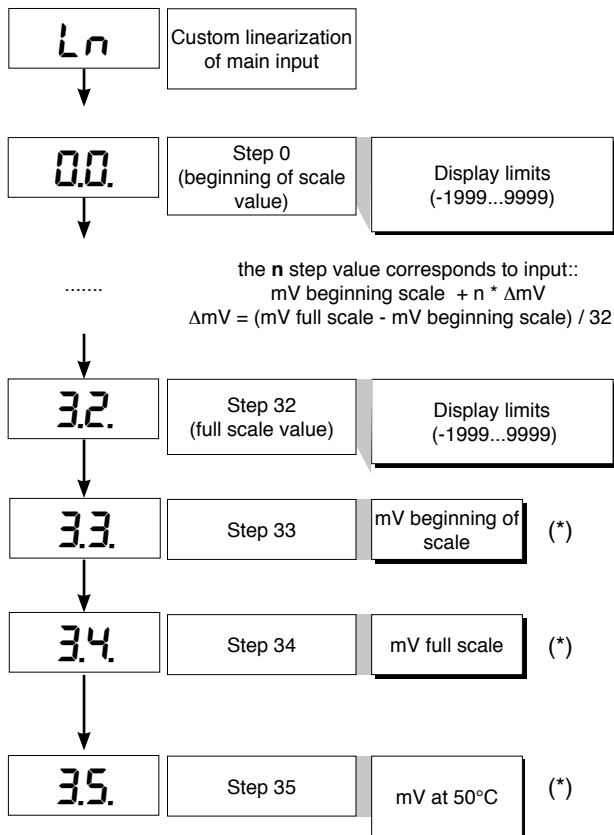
Ln

Custom linearization of main input

0.0.

Step 0 (beginning of scale value)

Display limits (-1999...9999)

.......

the **n** step value corresponds to input:: mV beginning scale + n * ΔmV
ΔmV = (mV full scale - mV beginning scale) / 32

3.2.

Step 32 (full scale value)

Display limits (-1999...9999)

3.3.

Step 33

mV beginning of scale

(*)

3.4.

Step 34

mV full scale

(*)

3.5.

Step 35

mV at 50°C

(*)